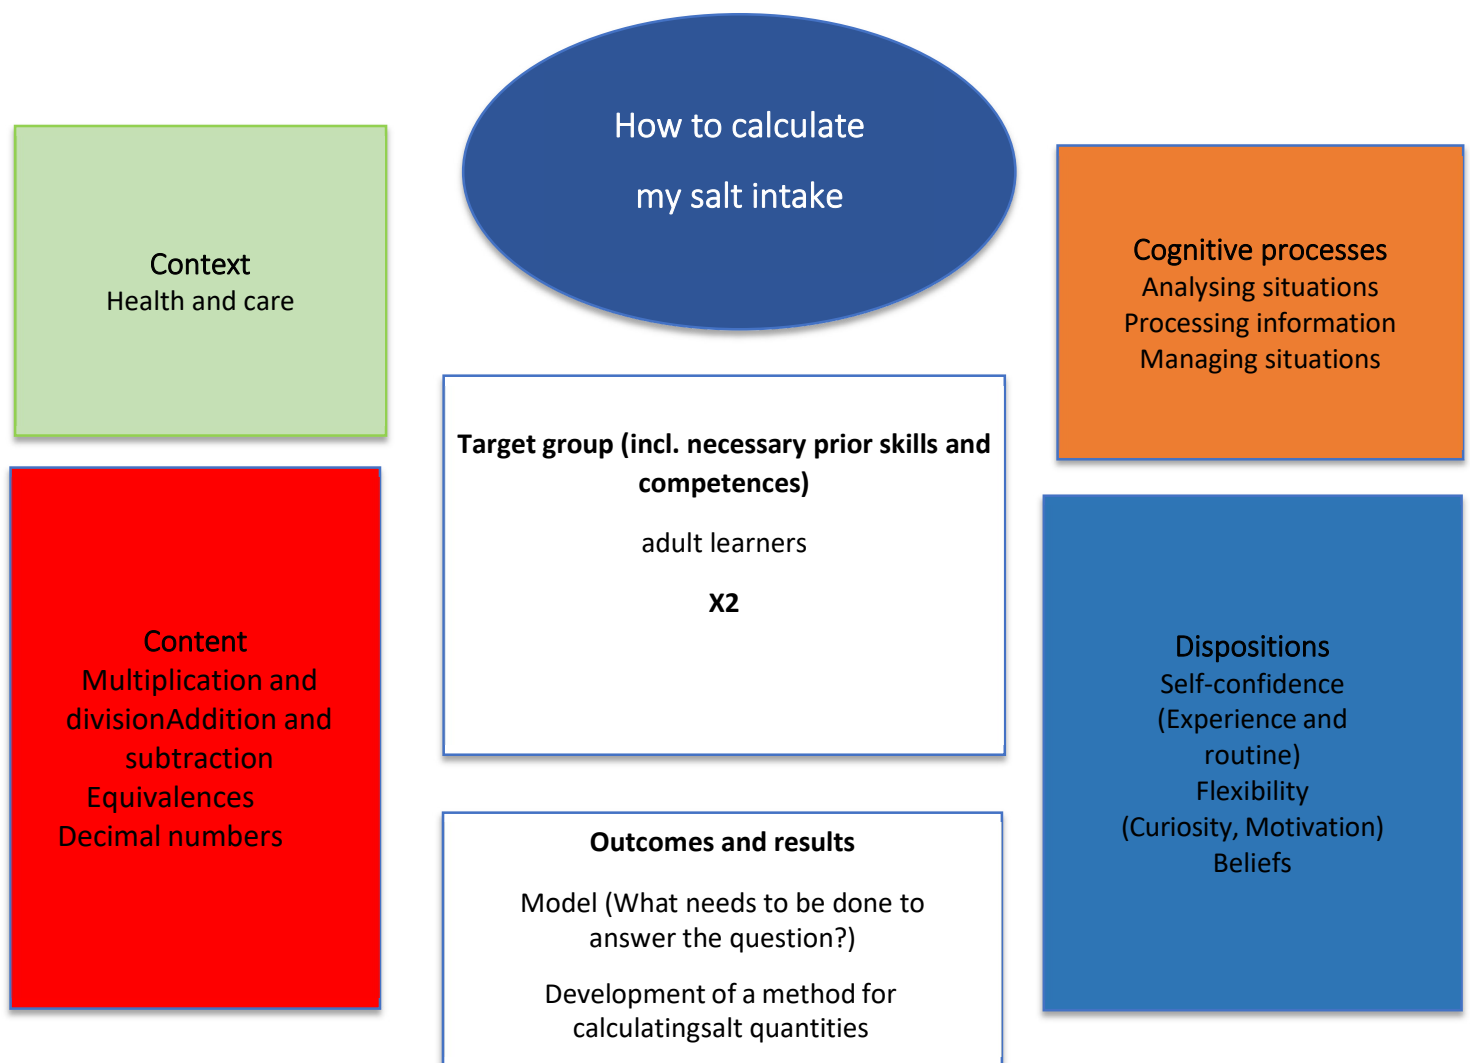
How to calculate my salt intake

Context
Health and care

Cognitive processes
Analysing situations
Processing information
Managing situations

Target group (incl. necessary prior skills and competences)

adult learners

X2

Content
Multiplication and divisionAddition and subtraction
Equivalences
Decimal numbers

Dispositions
Self-confidence
(Experience and routine)
Flexibility
(Curiosity, Motivation)
Beliefs

Outcomes and results

Model (What needs to be done to answer the question?)

Development of a method for calculatingsalt quantities